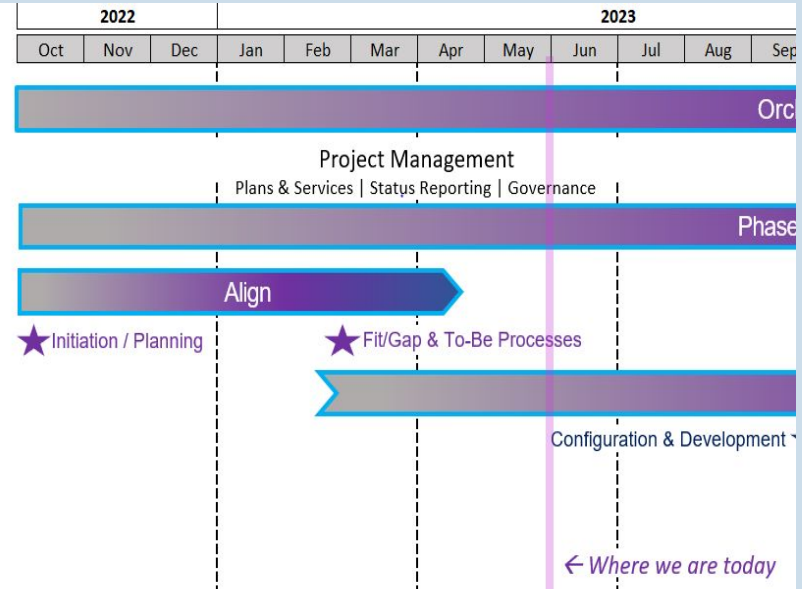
| 2022 | | | 2023 | | | | | | | | |
|---|---|---|---|---|---|---|---|---|---|---|---|
| Oct | Nov | Dec | Jan | Feb | Mar | Apr | May | Jun | Jul | Aug | Sep |

Orc

Project Management
Plans & Services | Status Reporting | Governance

Phase

Align

Initiation / Planning

Fit/Gap & To-Be Processes

Configuration & Development

← Where we are today